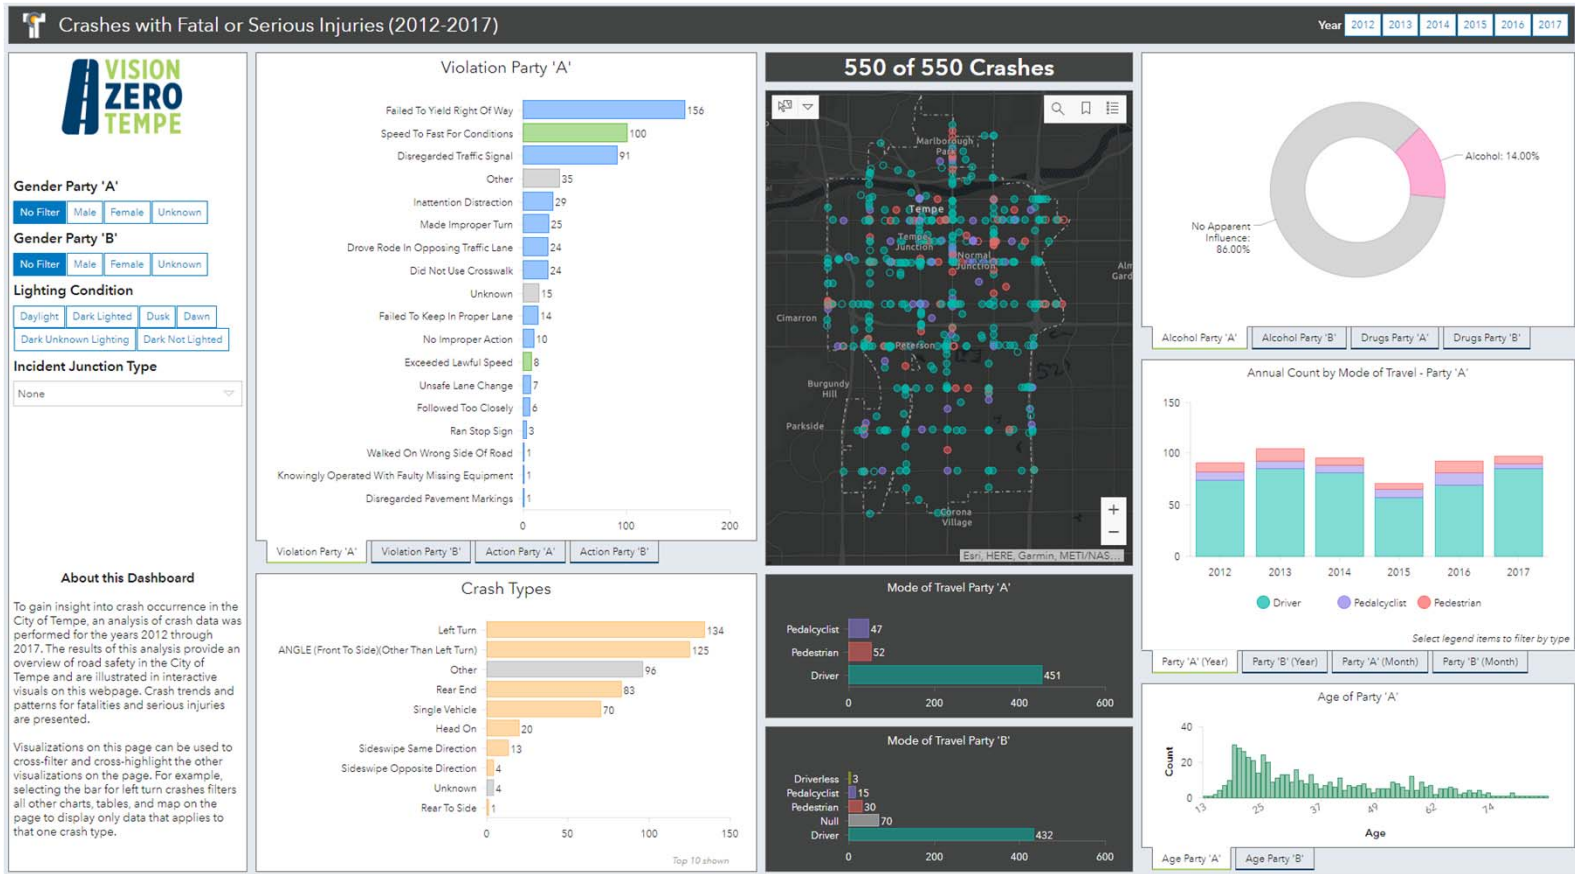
Crashes with Fatal or Serious Injuries (2012-2017)

Year 2012 2013 2014 2015 2016 2017

VISION ZERO TEMPE

Gender Party 'A'
No Filter Male Female Unknown

Gender Party 'B'
No Filter Male Female Unknown

Lighting Condition
Daylight Dark Lighted Dusk Dawn
Dark Unknown Lighting Dark Not Lighted

Incident Junction Type
None

About this Dashboard

To gain insight into crash occurrence in the City of Tempe, an analysis of crash data was performed for the years 2012 through 2017. The results of this analysis provide an overview of road safety in the City of Tempe and are illustrated in interactive visuals on this webpage. Crash trends and patterns for fatalities and serious injuries are presented.

Visualizations on this page can be used to cross-filter and cross-highlight the other visualizations on the page. For example, selecting the bar for left turn crashes filters all other charts, tables, and map on the page to display only data that applies to that one crash type.

Violation Party 'A'

| Violation | Count |
|---|---|
| Failed To Yield Right Of Way | 156 |
| Speed To Fast For Conditions | 100 |
| Disregarded Traffic Signal | 91 |
| Other | 35 |
| Inattention Distraction | 29 |
| Made Improper Turn | 25 |
| Drove Rode In Opposing Traffic Lane | 24 |
| Did Not Use Crosswalk | 24 |
| Unknown | 15 |
| Failed To Keep In Proper Lane | 14 |
| No Improper Action | 10 |
| Exceeded Lawful Speed | 8 |
| Unsafe Lane Change | 7 |
| Followed Too Closely | 6 |
| Ran Stop Sign | 3 |
| Walked On Wrong Side Of Road | 1 |
| Knowingly Operated With Faulty Missing Equipment | 1 |
| Disregarded Pavement Markings | 1 |

0 100 200

Violation Party 'A' Violation Party 'B' Action Party 'A' Action Party 'B'

550 of 550 Crashes

Marlborough Park
Tempe
Tempe Junction
Normal Junction
Cimarron
Peterson
Burgundy Hill
Parkside
Corona Village
Aln Gard
Esri, HERE, Garmin, METI/NAS...

Alcohol: 14.00%
No Apparent Influence: 86.00%

Alcohol Party 'A' Alcohol Party 'B' Drugs Party 'A' Drugs Party 'B'

Annual Count by Mode of Travel - Party 'A'
150 100 50 0
2012 2013 2014 2015 2016 2017
Driver Pedalcyclist Pedestrian
Select legend items to filter by type

Party 'A' (Year) Party 'B' (Year) Party 'A' (Month) Party 'B' (Month)

Crash Types

| Crash Type | Count |
|---|---|
| Left Turn | 134 |
| ANGLE (Front To Side)(Other Than Left Turn) | 125 |
| Other | 96 |
| Rear End | 83 |
| Single Vehicle | 70 |
| Head On | 20 |
| Sideswipe Same Direction | 13 |
| Sideswipe Opposite Direction | 4 |
| Unknown | 4 |
| Rear To Side | 1 |

0 50 100 150
Top 10 shown

Mode of Travel Party 'A'

| Mode | Count |
|---|---|
| Pedalcyclist | 47 |
| Pedestrian | 52 |
| Driver | 451 |

0 200 400 600

Mode of Travel Party 'B'

| Mode | Count |
|---|---|
| Driverless | 3 |
| Pedalcyclist | 15 |
| Pedestrian | 30 |
| Null | 70 |
| Driver | 432 |

0 200 400 600

Age of Party 'A'
Count
40 20 0
13 25 37 49 62 74
Age

Age Party 'A' Age Party 'B'